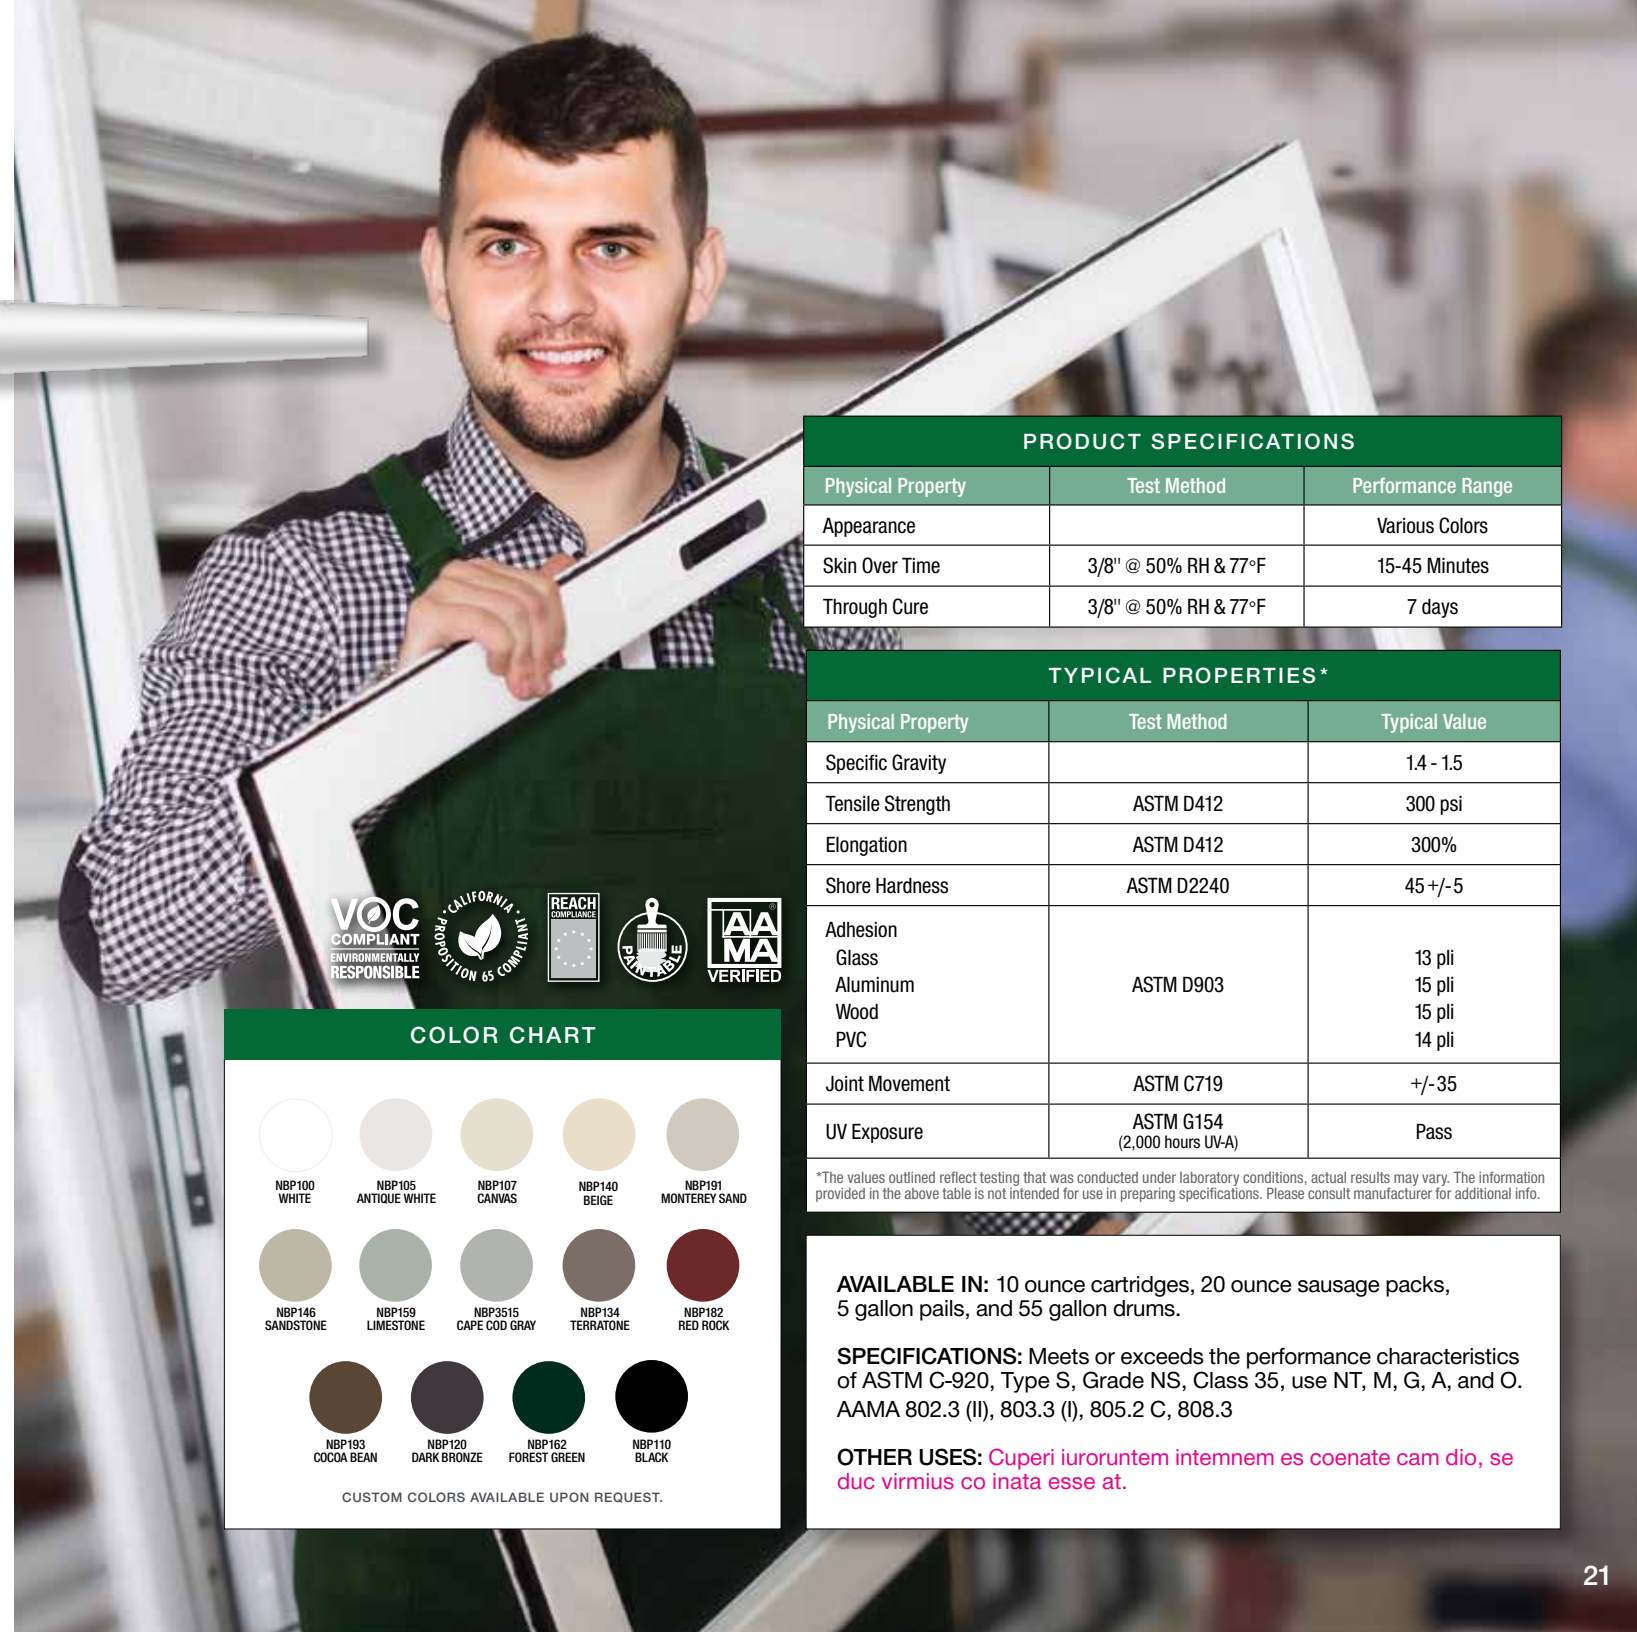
PRODUCT SPECIFICATIONS

| Physical Property | Test Method | Performance Range |
|---|---|---|
| Appearance | | Various Colors |
| Skin Over Time | 3/8" @ 50% RH & 77°F | 15-45 Minutes |
| Through Cure | 3/8" @ 50% RH & 77°F | 7 days |

TYPICAL PROPERTIES*

| Physical Property | Test Method | Typical Value |
|---|---|---|
| Specific Gravity | | 1.4 - 1.5 |
| Tensile Strength | ASTM D412 | 300 psi |
| Elongation | ASTM D412 | 300% |
| Shore Hardness | ASTM D2240 | 45 +/-5 |
| Adhesion<br>Glass<br>Aluminum<br>Wood<br>PVC | ASTM D903 | <br>13 pli<br>15 pli<br>15 pli<br>14 pli |
| Joint Movement | ASTM C719 | +/-35 |
| UV Exposure | ASTM G154 (2,000 hours UV-A) | Pass |

*The values outlined reflect testing that was conducted under laboratory conditions, actual results may vary. The information provided in the above table is not intended for use in preparing specifications. Please consult manufacturer for additional info.

VOC COMPLIANT ENVIRONMENTALLY RESPONSIBLE
CALIFORNIA PROPOSITION 65 COMPLIANT
REACH COMPLIANCE
PAINTABLE
AAMA VERIFIED

COLOR CHART

NBP100 WHITE
NBP105 ANTIQUE WHITE
NBP107 CANVAS
NBP140 BEIGE
NBP191 MONTEREY SAND
NBP146 SANDSTONE
NBP159 LIMESTONE
NBP3515 CAPE COD GRAY
NBP134 TERRATONE
NBP182 RED ROCK
NBP193 COCOA BEAN
NBP120 DARK BRONZE
NBP162 FOREST GREEN
NBP110 BLACK

CUSTOM COLORS AVAILABLE UPON REQUEST.

AVAILABLE IN: 10 ounce cartridges, 20 ounce sausage packs, 5 gallon pails, and 55 gallon drums.

SPECIFICATIONS: Meets or exceeds the performance characteristics of ASTM C-920, Type S, Grade NS, Class 35, use NT, M, G, A, and O. AAMA 802.3 (II), 803.3 (I), 805.2 C, 808.3

OTHER USES: Cuperi iuroruntem internnem es coenate cam dio, se duc virmius co inata esse at.

21